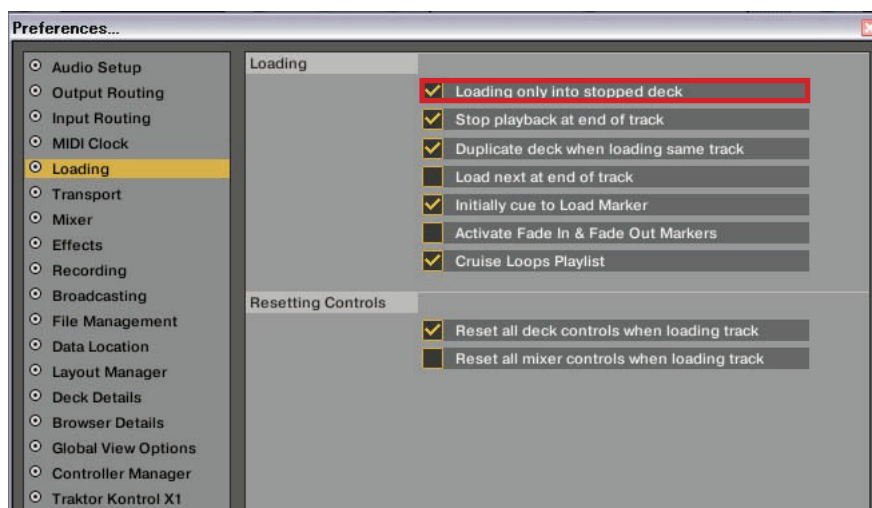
Preferences...

Audio Setup
Output Routing
Input Routing
MIDI Clock
Loading
Transport
Mixer
Effects
Recording
Broadcasting
File Management
Data Location
Layout Manager
Deck Details
Browser Details
Global View Options
Controller Manager
Traktor Kontrol X1

Loading

Loading only into stopped deck
Stop playback at end of track
Duplicate deck when loading same track
Load next at end of track
Initially cue to Load Marker
Activate Fade In & Fade Out Markers
Cruise Loops Playlist

Resetting Controls

Reset all deck controls when loading track
Reset all mixer controls when loading track